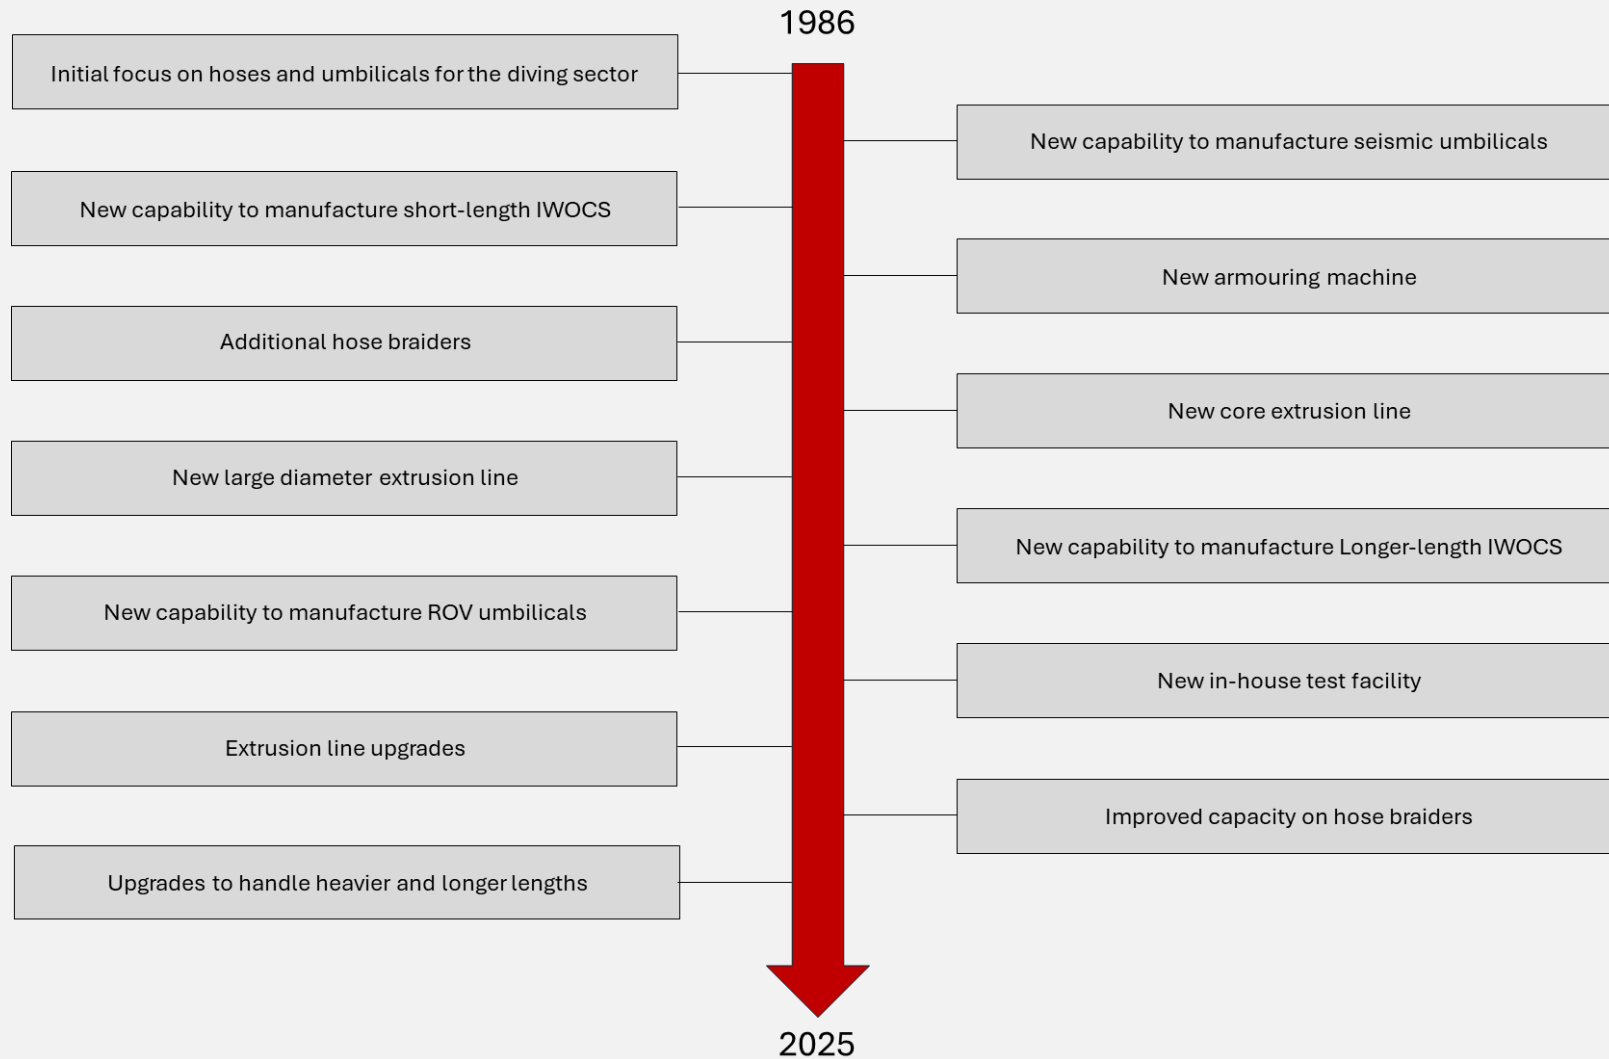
1986

Initial focus on hoses and umbilicals for the diving sector

New capability to manufacture seismic umbilicals

New capability to manufacture short-length IWOCS

New armouring machine

Additional hose braiders

New core extrusion line

New large diameter extrusion line

New capability to manufacture Longer-length IWOCS

New capability to manufacture ROV umbilicals

New in-house test facility

Extrusion line upgrades

Improved capacity on hose braiders

Upgrades to handle heavier and longer lengths

2025